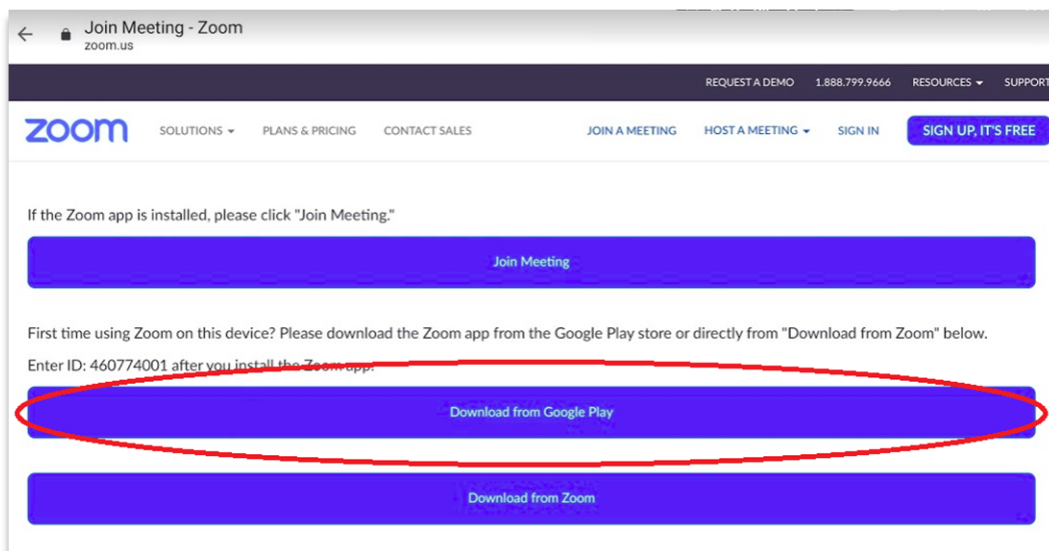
Join Meeting - Zoom
zoom.us

REQUEST A DEMO 1.888.799.9666 RESOURCES SUPPORT

zoom SOLUTIONS PLANS & PRICING CONTACT SALES JOIN A MEETING HOST A MEETING SIGN IN SIGN UP, IT'S FREE

If the Zoom app is installed, please click "Join Meeting."

Join Meeting

First time using Zoom on this device? Please download the Zoom app from the Google Play store or directly from "Download from Zoom" below.

Enter ID: 460774001 after you install the Zoom app.

Download from Google Play

Download from Zoom